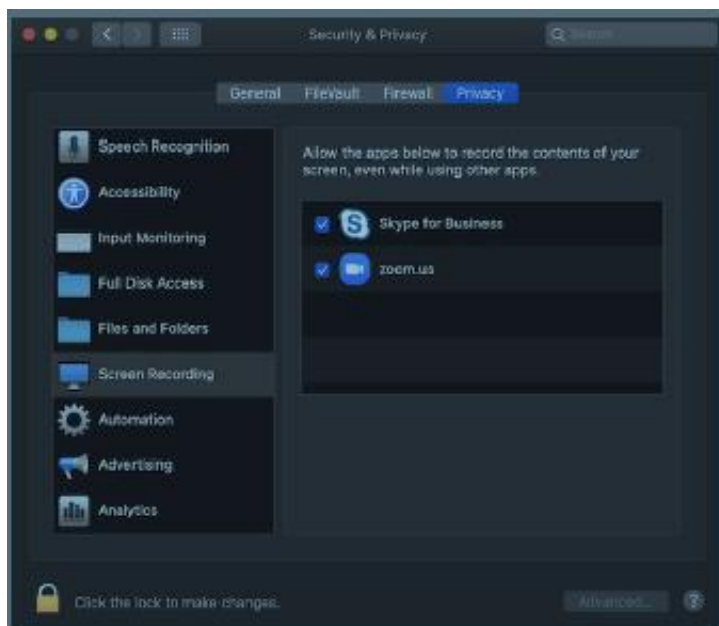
Security & Privacy

Search

General FileVault Firewall Privacy

Speech Recognition
Accessibility
Input Monitoring
Full Disk Access
Files and Folders
Screen Recording
Automation
Advertising
Analytics

Allow the apps below to record the contents of your screen, even while using other apps.

Skype for Business
zoom.us

Click the lock to make changes.

Advanced...

?